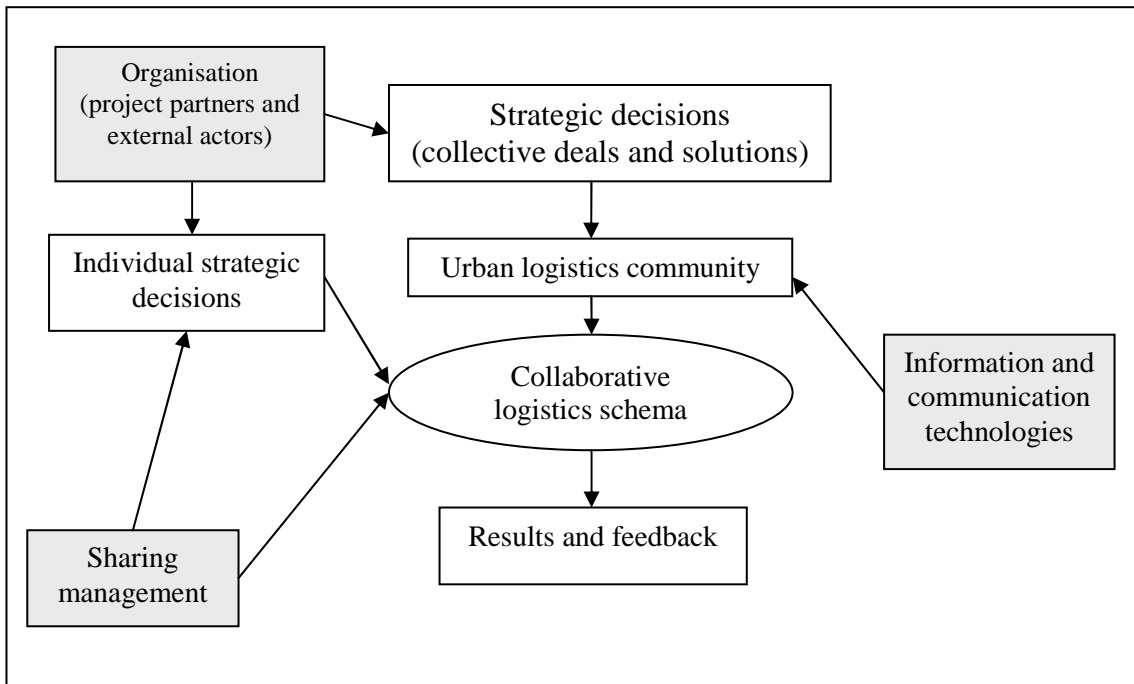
Organisation (project partners and external actors)

Strategic decisions (collective deals and solutions)

Individual strategic decisions

Urban logistics community

Collaborative logistics schema

Information and communication technologies

Results and feedback

Sharing management